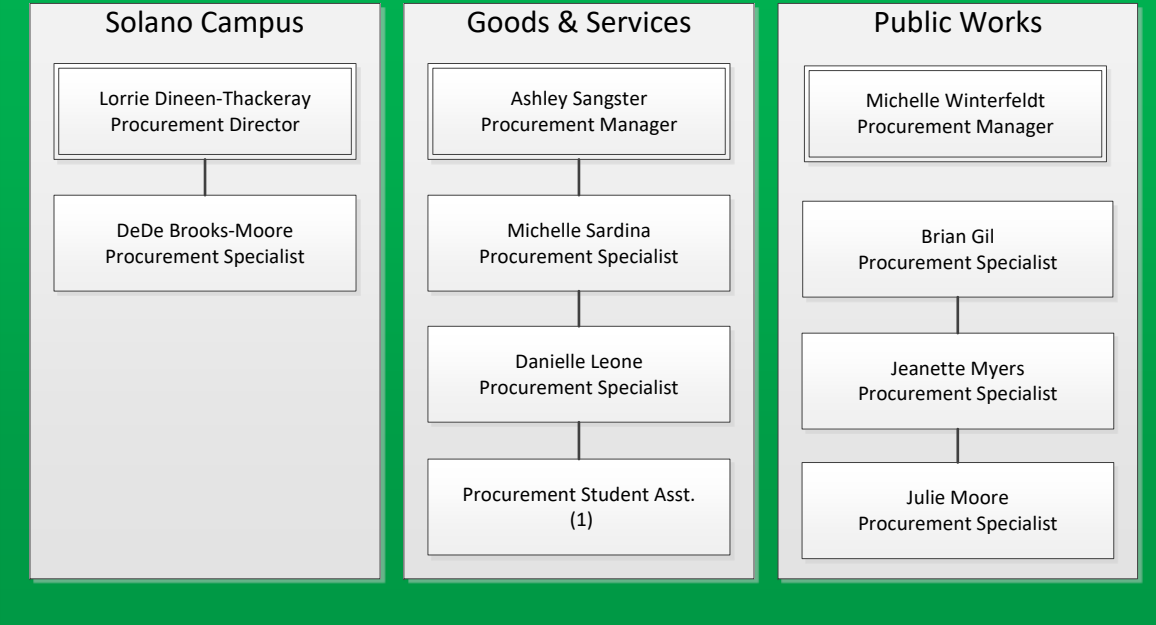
Solano Campus

Lorrie Dineen-Thackeray
Procurement Director

DeDe Brooks-Moore
Procurement Specialist

Goods & Services

Ashley Sangster
Procurement Manager

Michelle Sardina
Procurement Specialist

Danielle Leone
Procurement Specialist

Procurement Student Asst.
(1)

Public Works

Michelle Winterfeldt
Procurement Manager

Brian Gil
Procurement Specialist

Jeanette Myers
Procurement Specialist

Julie Moore
Procurement Specialist